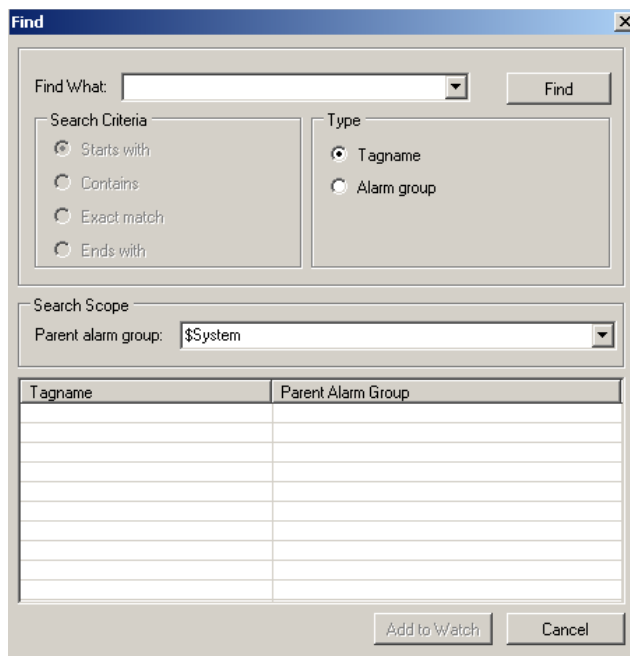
Find

Find What:

Find

Search Criteria

Starts with

Contains

Exact match

Ends with

Type

Tagname

Alarm group

Search Scope

Parent alarm group: $System

| Tagname | Parent Alarm Group |
|---|---|
| | |

Add to Watch

Cancel